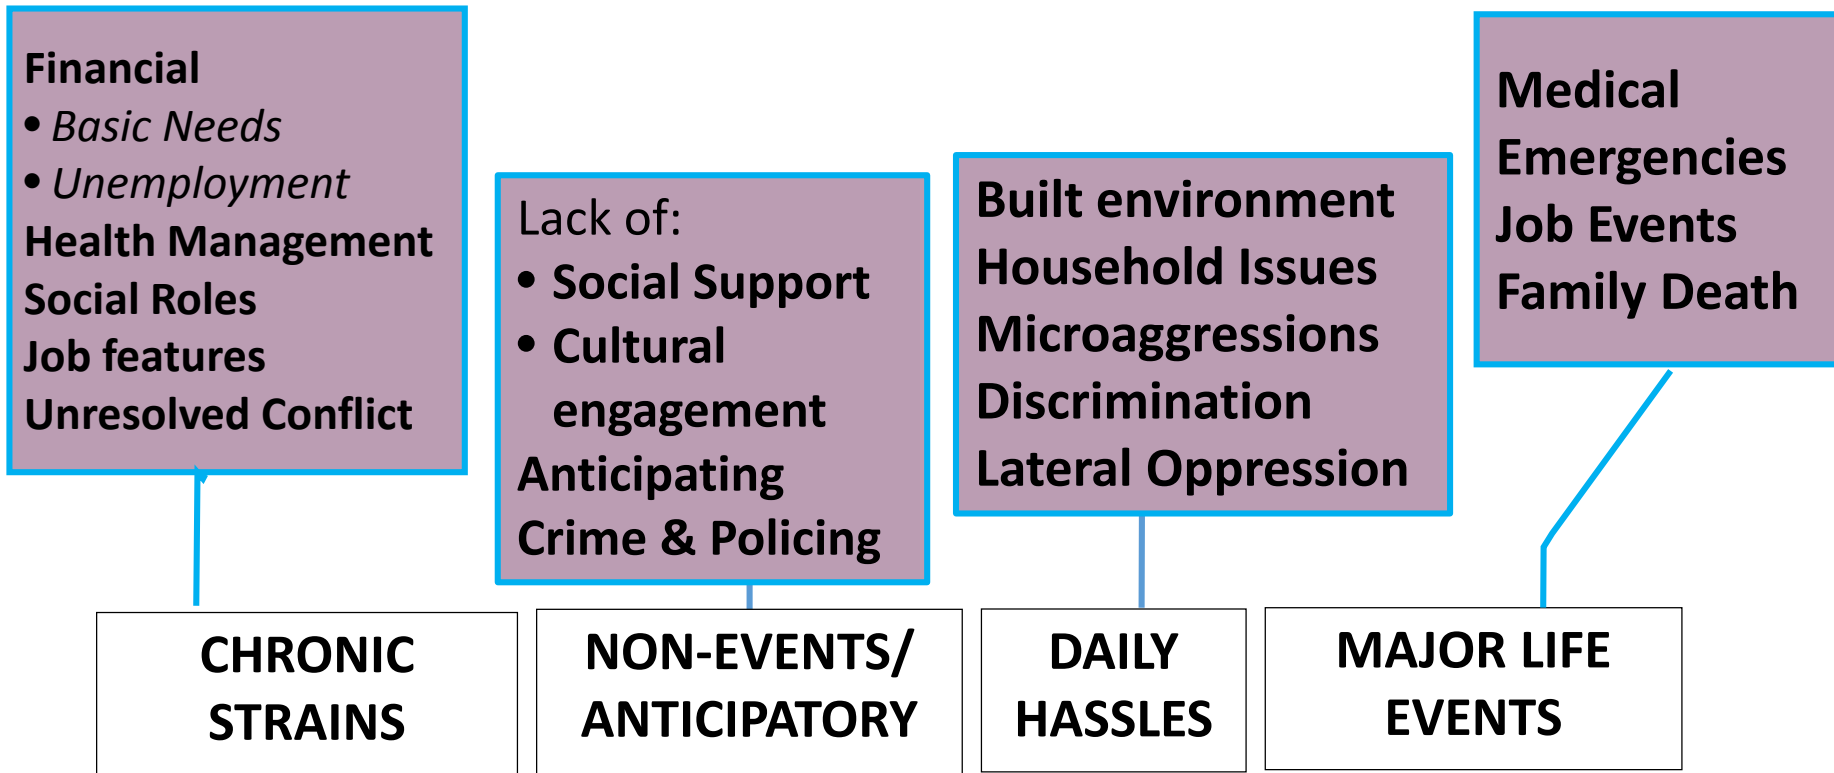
Financial
• *Basic Needs*
• *Unemployment*
Health Management
Social Roles
Job features
Unresolved Conflict

Lack of:
• Social Support
• Cultural engagement
Anticipating
Crime & Policing

Built environment
Household Issues
Microaggressions
Discrimination
Lateral Oppression

Medical Emergencies
Job Events
Family Death

CHRONIC STRAINS

NON-EVENTS/ ANTICIPATORY

DAILY HASSLES

MAJOR LIFE EVENTS